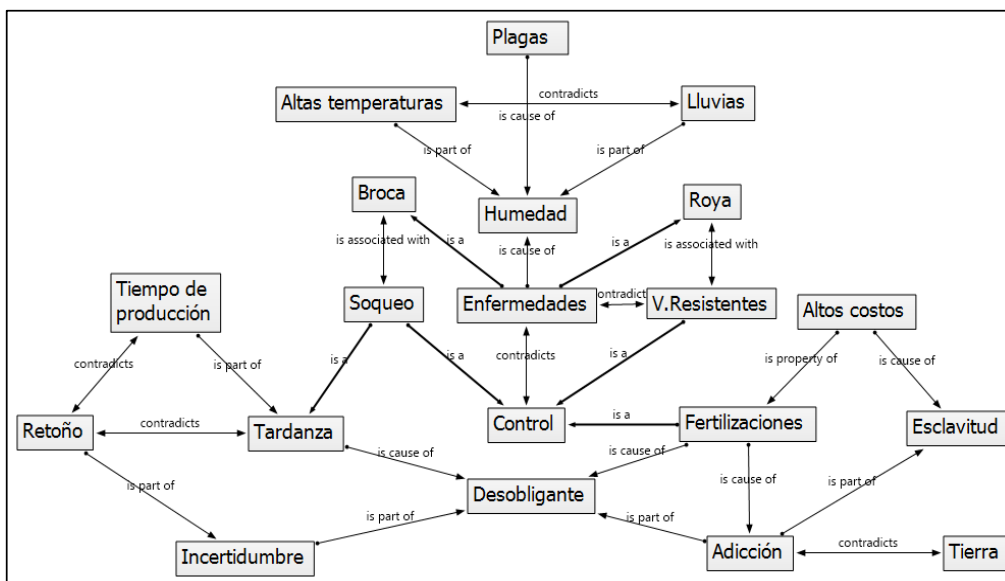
Plagas

Altas temperaturas

contradicts

Lluvias

is cause of

is part of

is part of

Broca

Humedad

Roya

is associated with

is a

is cause of

is a

is associated with

Tiempo de producción

Soqueo

Enfermedades

contradicts

V.Resistentes

Altos costos

contradicts

is part of

is a

is a

contradicts

is a

is property of

is cause of

Retoño

contradicts

Tardanza

Control

is a

Fertilizaciones

Esclavitud

is cause of

is cause of

is cause of

is part of

Desobligante

is part of

is part of

is part of

Incertidumbre

Adicción

contradicts

Tierra